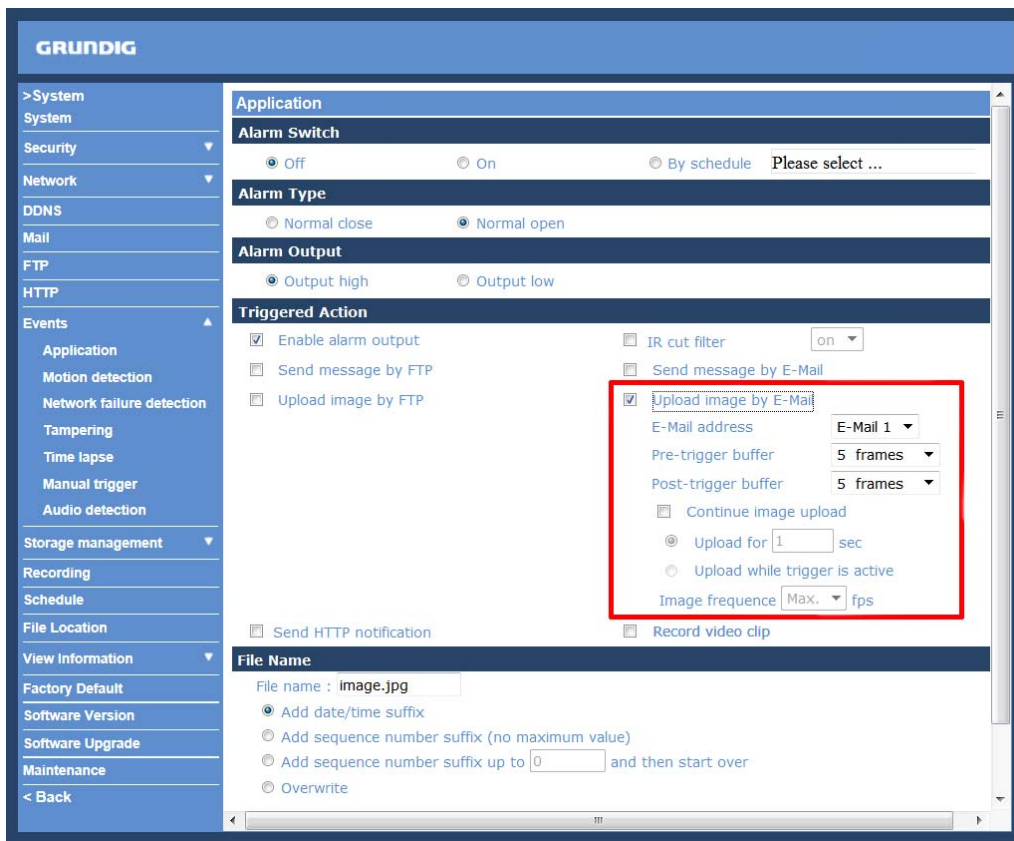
GRUNDIG

>System
System
Security
Network
DDNS
Mail
FTP
HTTP
Events
Application
Motion detection
Network failure detection
Tampering
Time lapse
Manual trigger
Audio detection
Storage management
Recording
Schedule
File Location
View Information
Factory Default
Software Version
Software Upgrade
Maintenance
< Back

Application

Alarm Switch
Off On By schedule Please select ...

Alarm Type
Normal close Normal open

Alarm Output
Output high Output low

Triggered Action
Enable alarm output
IR cut filter on
Send message by FTP
Send message by E-Mail
Upload image by FTP
Upload image by E-Mail
E-Mail address E-Mail 1
Pre-trigger buffer 5 frames
Post-trigger buffer 5 frames
Continue image upload
Upload for 1 sec
Upload while trigger is active
Image frequence Max. fps
Send HTTP notification
Record video clip

File Name
File name : image.jpg
Add date/time suffix
Add sequence number suffix (no maximum value)
Add sequence number suffix up to 0 and then start over
Overwrite